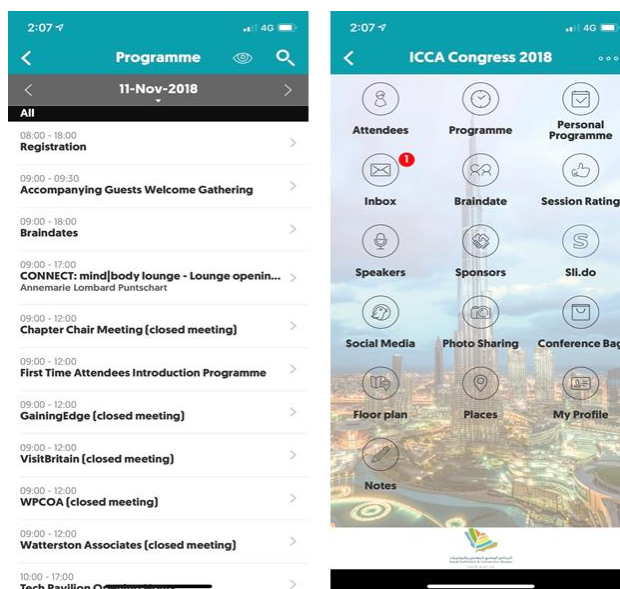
2:07 4G

Programme

11-Nov-2018

All

08:00 - 18:00
Registration

09:00 - 09:30
Accompanying Guests Welcome Gathering

09:00 - 18:00
Braindates

09:00 - 17:00
CONNECT: mind|body lounge - Lounge openin...
Annemarie Lombard Puntschart

09:00 - 12:00
Chapter Chair Meeting (closed meeting)

09:00 - 12:00
First Time Attendees Introduction Programme

09:00 - 12:00
GainingEdge (closed meeting)

09:00 - 12:00
VisitBritain (closed meeting)

09:00 - 12:00
WPCOA (closed meeting)

09:00 - 12:00
Watterston Associates (closed meeting)

10:00 - 17:00
Tech Pavilion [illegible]

2:07 4G

ICCA Congress 2018

Attendees
Programme
Personal Programme
1
Inbox
Braindate
Session Rating
Speakers
Sponsors
Sli.do
Social Media
Photo Sharing
Conference Bag
Floor plan
Places
My Profile
Notes

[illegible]